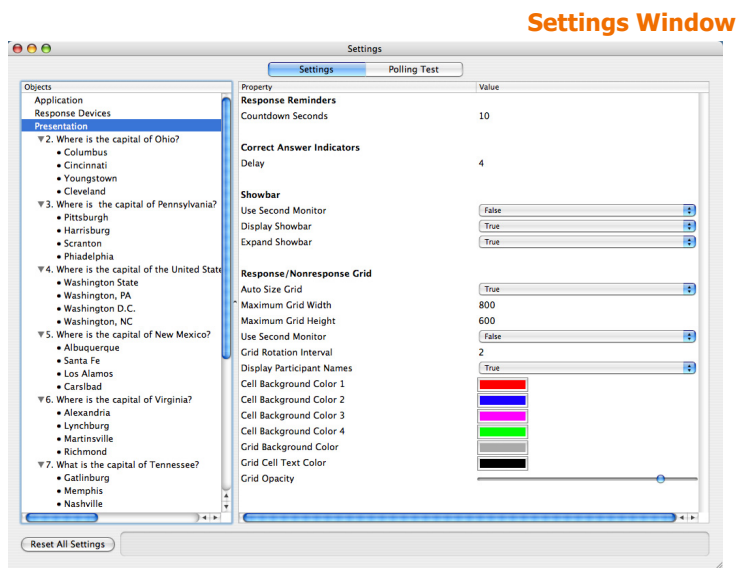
Settings Window

Settings

Settings | Polling Test

Objects
Application
Response Devices
Presentation
▼2. Where is the capital of Ohio?
• Columbus
• Cincinnati
• Youngstown
• Cleveland
▼3. Where is the capital of Pennsylvania?
• Pittsburgh
• Harrisburg
• Scranton
• Phiadelphia
▼4. Where is the capital of the United State
• Washington State
• Washington, PA
• Washington D.C.
• Washington, NC
▼5. Where is the capital of New Mexico?
• Albuquerque
• Santa Fe
• Los Alamos
• Carslbad
▼6. Where is the capital of Virginia?
• Alexandria
• Lynchburg
• Martinsville
• Richmond
▼7. What is the capital of Tennessee?
• Gatlinburg
• Memphis
• Nashville

| Property | Value |
|---|---|
| **Response Reminders** | |
| Countdown Seconds | 10 |
| **Correct Answer Indicators** | |
| Delay | 4 |
| **Showbar** | |
| Use Second Monitor | False |
| Display Showbar | True |
| Expand Showbar | True |
| **Response/Nonresponse Grid** | |
| Auto Size Grid | True |
| Maximum Grid Width | 800 |
| Maximum Grid Height | 600 |
| Use Second Monitor | False |
| Grid Rotation Interval | 2 |
| Display Participant Names | True |
| Cell Background Color 1 | |
| Cell Background Color 2 | |
| Cell Background Color 3 | |
| Cell Background Color 4 | |
| Grid Background Color | |
| Grid Cell Text Color | |
| Grid Opacity | |

Reset All Settings